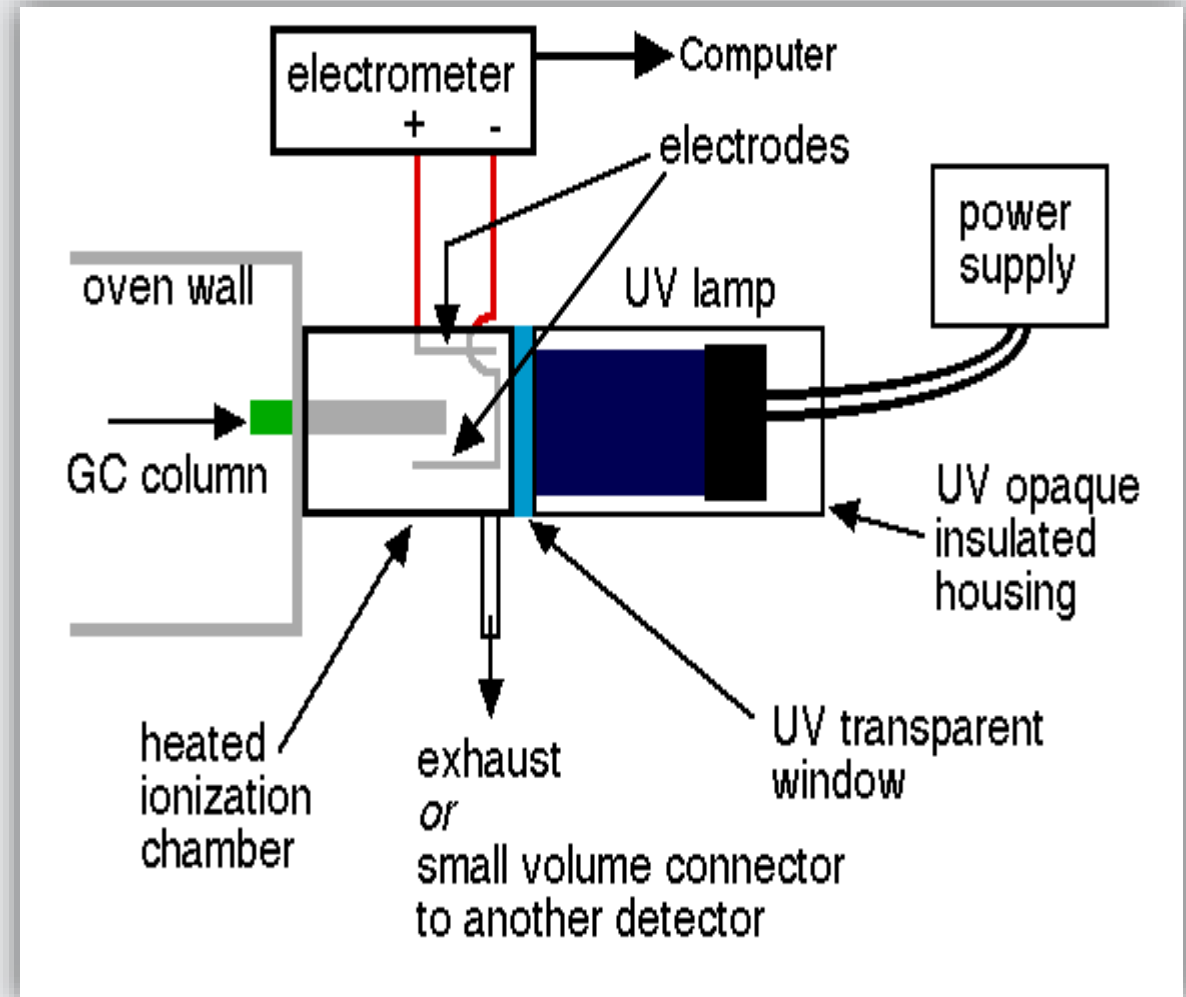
electrometer
+ -
Computer
electrodes
power supply
oven wall
UV lamp
GC column
UV opaque insulated housing
heated ionization chamber
exhaust
or
small volume connector to another detector
UV transparent window